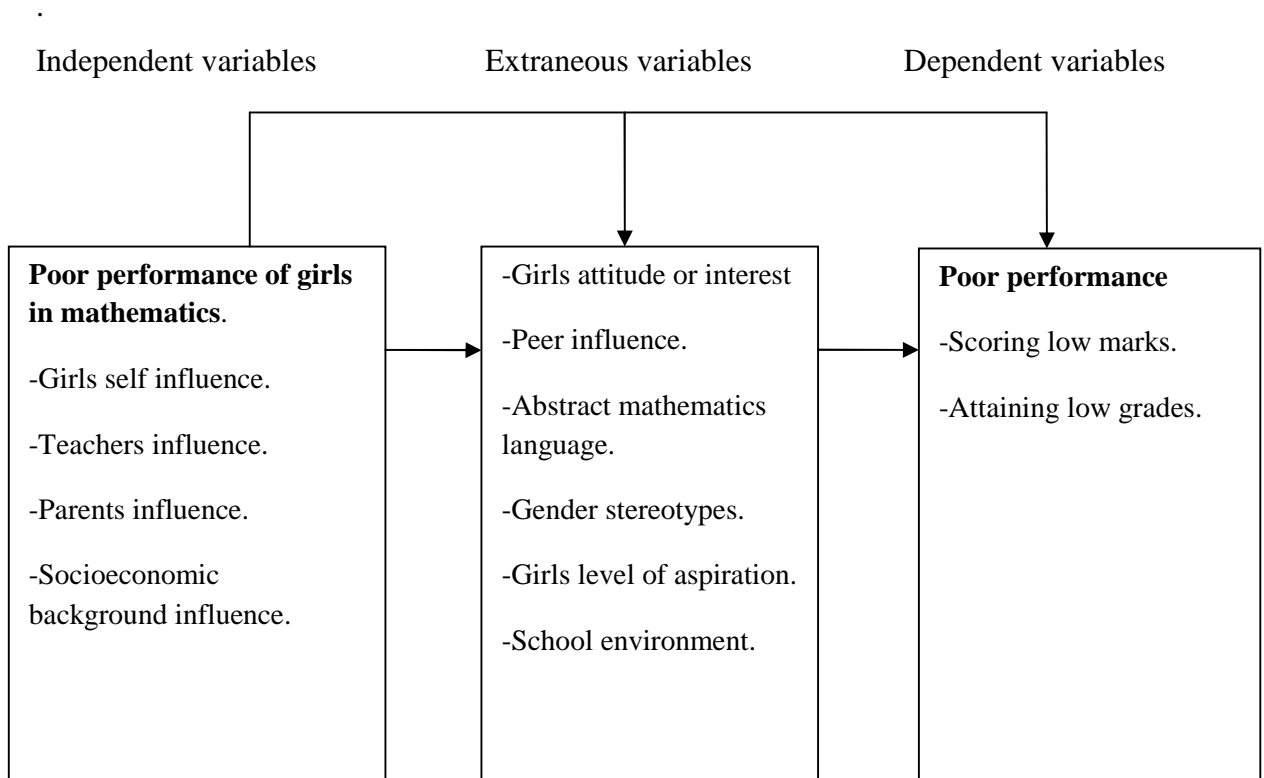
.

Independent variables

Extraneous variables

Dependent variables

**Poor performance of girls in mathematics**.

-Girls self influence.

-Teachers influence.

-Parents influence.

-Socioeconomic background influence.

-Girls attitude or interest

-Peer influence.

-Abstract mathematics language.

-Gender stereotypes.

-Girls level of aspiration.

-School environment.

**Poor performance**

-Scoring low marks.

-Attaining low grades.